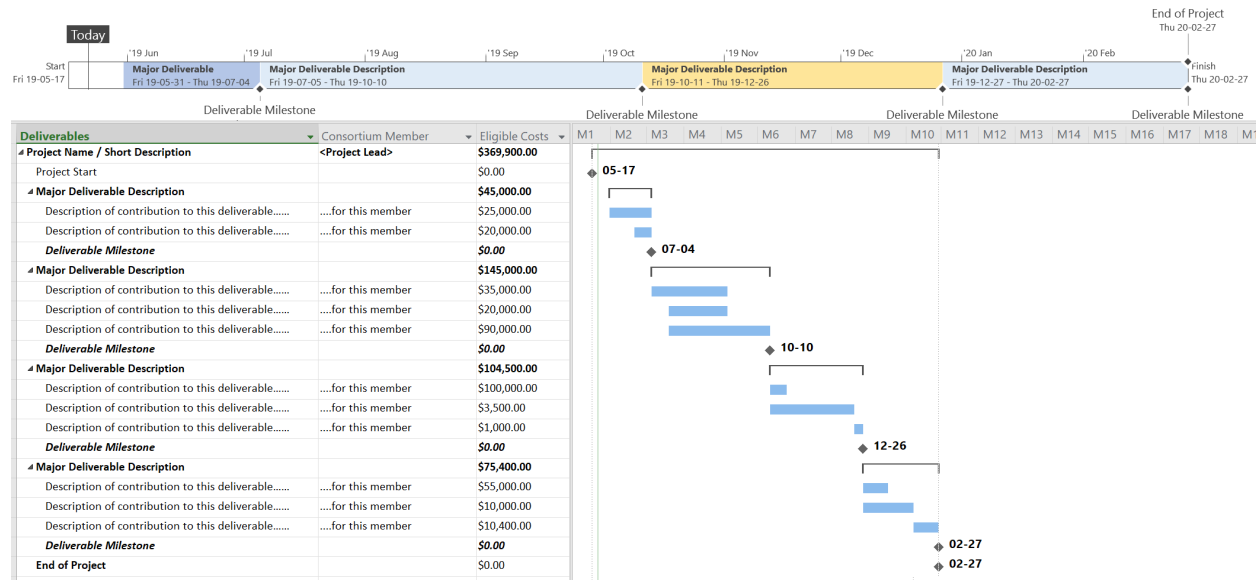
End of Project
Thu 20-02-27

Today

Start
Fri 19-05-17

'19 Jun | '19 Jul | '19 Aug | '19 Sep | '19 Oct | '19 Nov | '19 Dec | '20 Jan | '20 Feb

Major Deliverable
Fri 19-05-31 - Thu 19-07-04

Major Deliverable Description
Fri 19-07-05 - Thu 19-10-10

Major Deliverable Description
Fri 19-10-11 - Thu 19-12-26

Major Deliverable Description
Fri 19-12-27 - Thu 20-02-27

Finish
Thu 20-02-27

Deliverable Milestone
Deliverable Milestone
Deliverable Milestone
Deliverable Milestone

| Deliverables | Consortium Member | Eligible Costs |
|---|---|---|
| Project Name / Short Description | <Project Lead> | $369,900.00 |
| Project Start | | $0.00 |
| Major Deliverable Description | | $45,000.00 |
| Description of contribution to this deliverable...... | ....for this member | $25,000.00 |
| Description of contribution to this deliverable...... | ....for this member | $20,000.00 |
| Deliverable Milestone | | $0.00 |
| Major Deliverable Description | | $145,000.00 |
| Description of contribution to this deliverable...... | ....for this member | $35,000.00 |
| Description of contribution to this deliverable...... | ....for this member | $20,000.00 |
| Description of contribution to this deliverable...... | ....for this member | $90,000.00 |
| Deliverable Milestone | | $0.00 |
| Major Deliverable Description | | $104,500.00 |
| Description of contribution to this deliverable...... | ....for this member | $100,000.00 |
| Description of contribution to this deliverable...... | ....for this member | $3,500.00 |
| Description of contribution to this deliverable...... | ....for this member | $1,000.00 |
| Deliverable Milestone | | $0.00 |
| Major Deliverable Description | | $75,400.00 |
| Description of contribution to this deliverable...... | ....for this member | $55,000.00 |
| Description of contribution to this deliverable...... | ....for this member | $10,000.00 |
| Description of contribution to this deliverable...... | ....for this member | $10,400.00 |
| Deliverable Milestone | | $0.00 |
| End of Project | | $0.00 |

M1 M2 M3 M4 M5 M6 M7 M8 M9 M10 M11 M12 M13 M14 M15 M16 M17 M18 M1

05-17
07-04
10-10
12-26
02-27
02-27